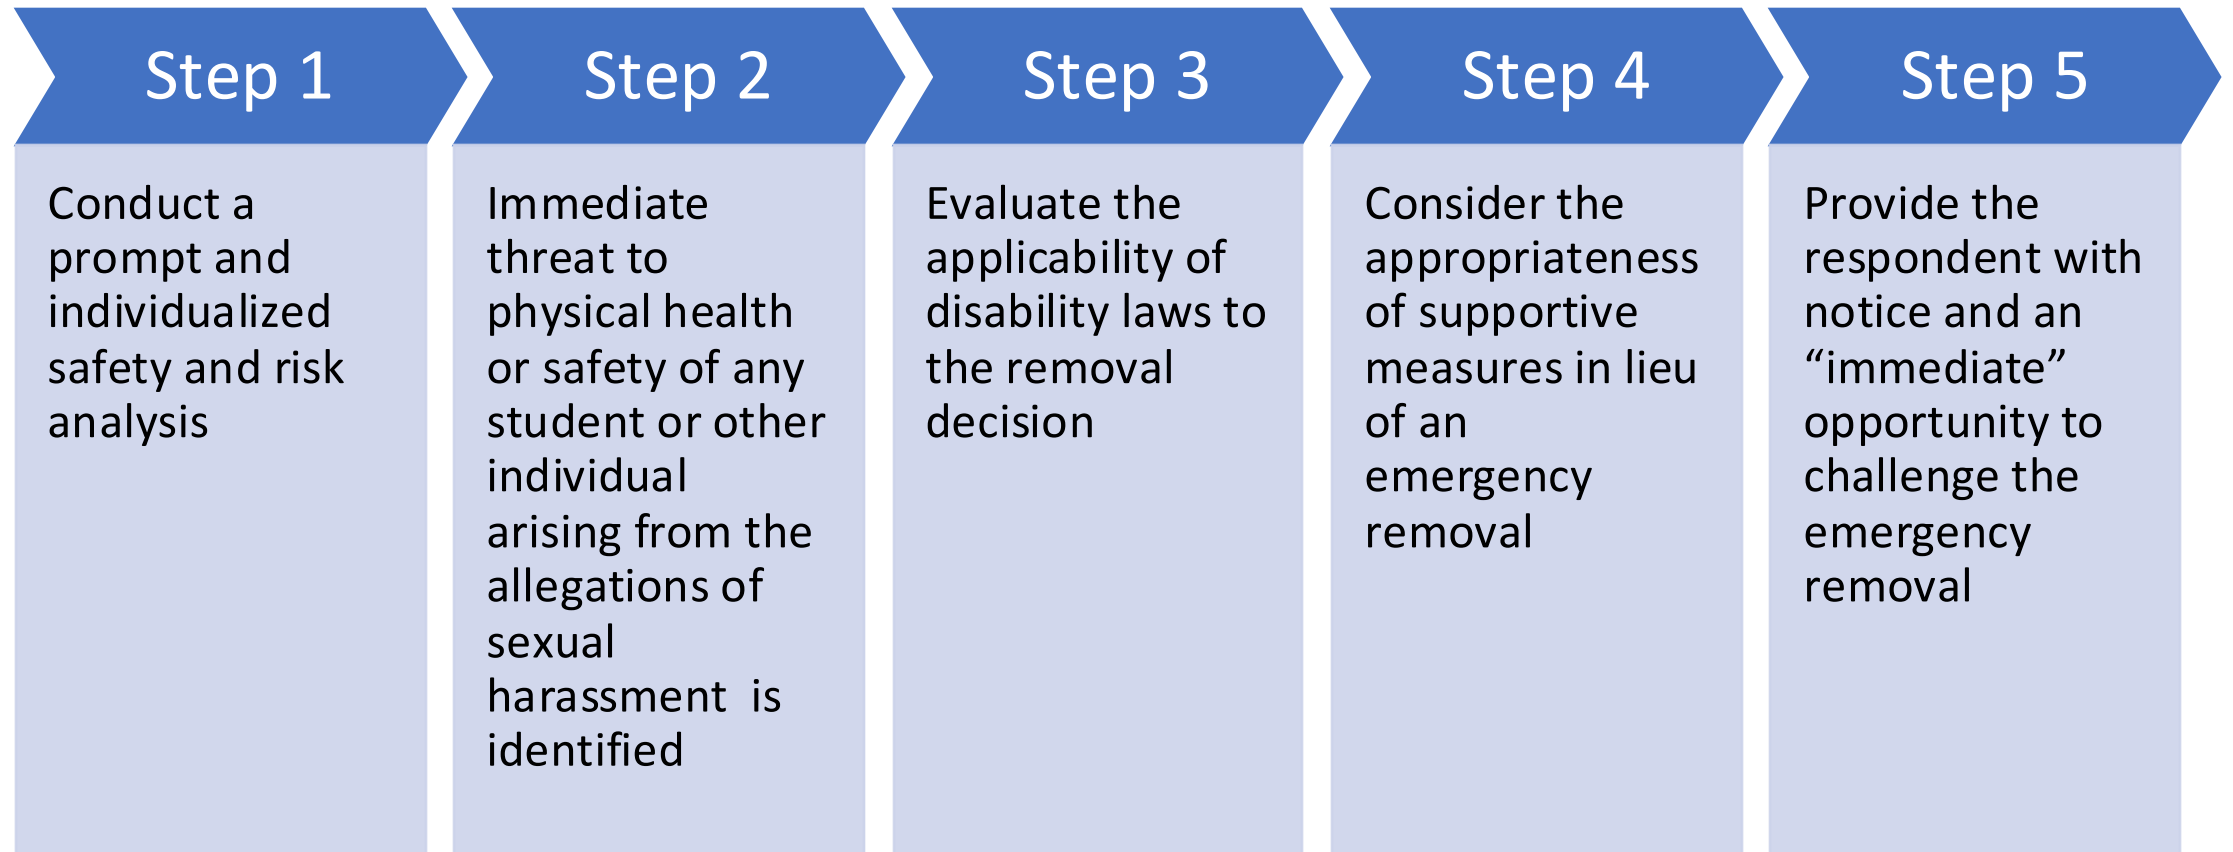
Step 1

Conduct a prompt and individualized safety and risk analysis

Step 2

Immediate threat to physical health or safety of any student or other individual arising from the allegations of sexual harassment is identified

Step 3

Evaluate the applicability of disability laws to the removal decision

Step 4

Consider the appropriateness of supportive measures in lieu of an emergency removal

Step 5

Provide the respondent with notice and an “immediate” opportunity to challenge the emergency removal